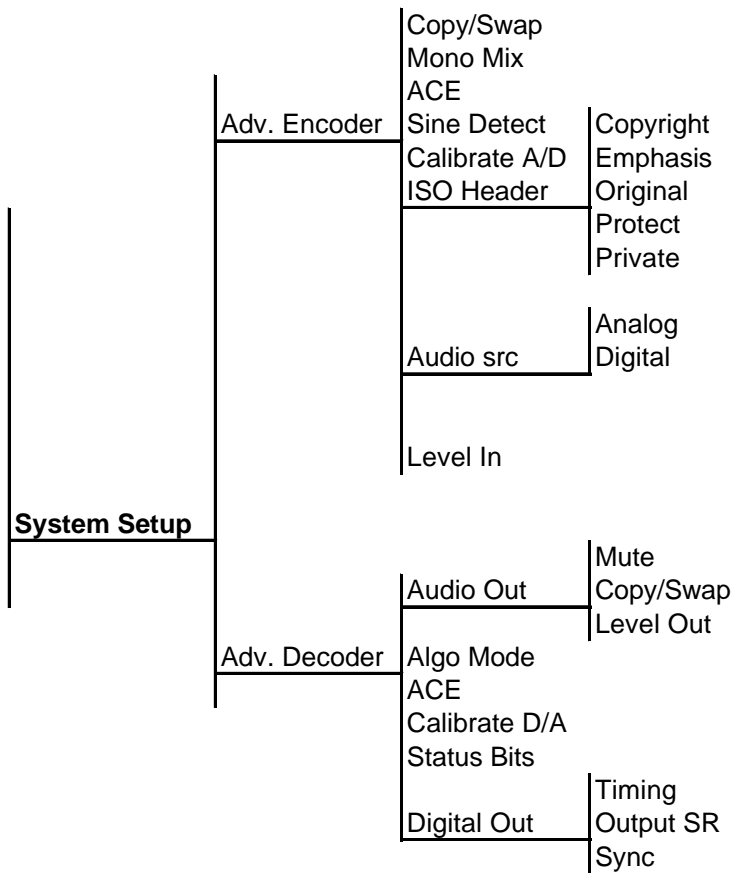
System Setup

Adv. Encoder

Copy/Swap
Mono Mix
ACE
Sine Detect
Calibrate A/D
ISO Header

Copyright
Emphasis
Original
Protect
Private

Audio src

Analog
Digital

Level In

Adv. Decoder

Audio Out

Mute
Copy/Swap
Level Out

Algo Mode
ACE
Calibrate D/A
Status Bits
Digital Out

Timing
Output SR
Sync